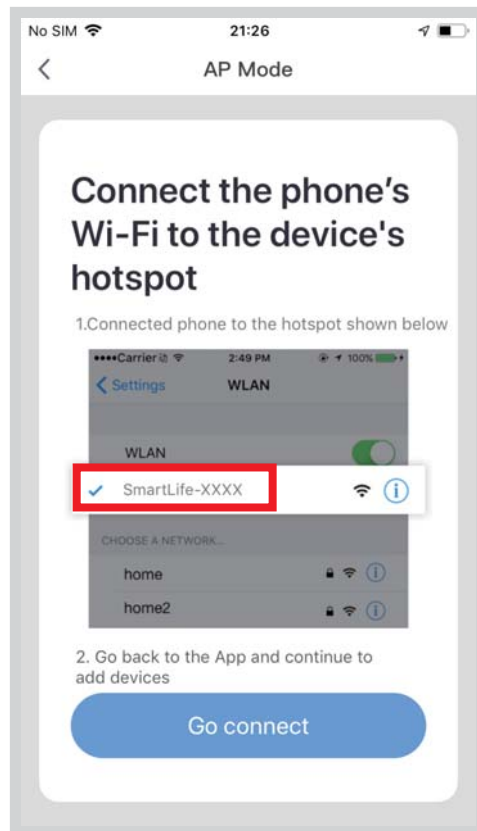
No SIM
21:26

AP Mode

Connect the phone's Wi-Fi to the device's hotspot

1.Connected phone to the hotspot shown below

••••Carrier
2:49 PM
100%

Settings
WLAN

WLAN

SmartLife-XXXX

CHOOSE A NETWORK...

home

home2

2. Go back to the App and continue to add devices

Go connect